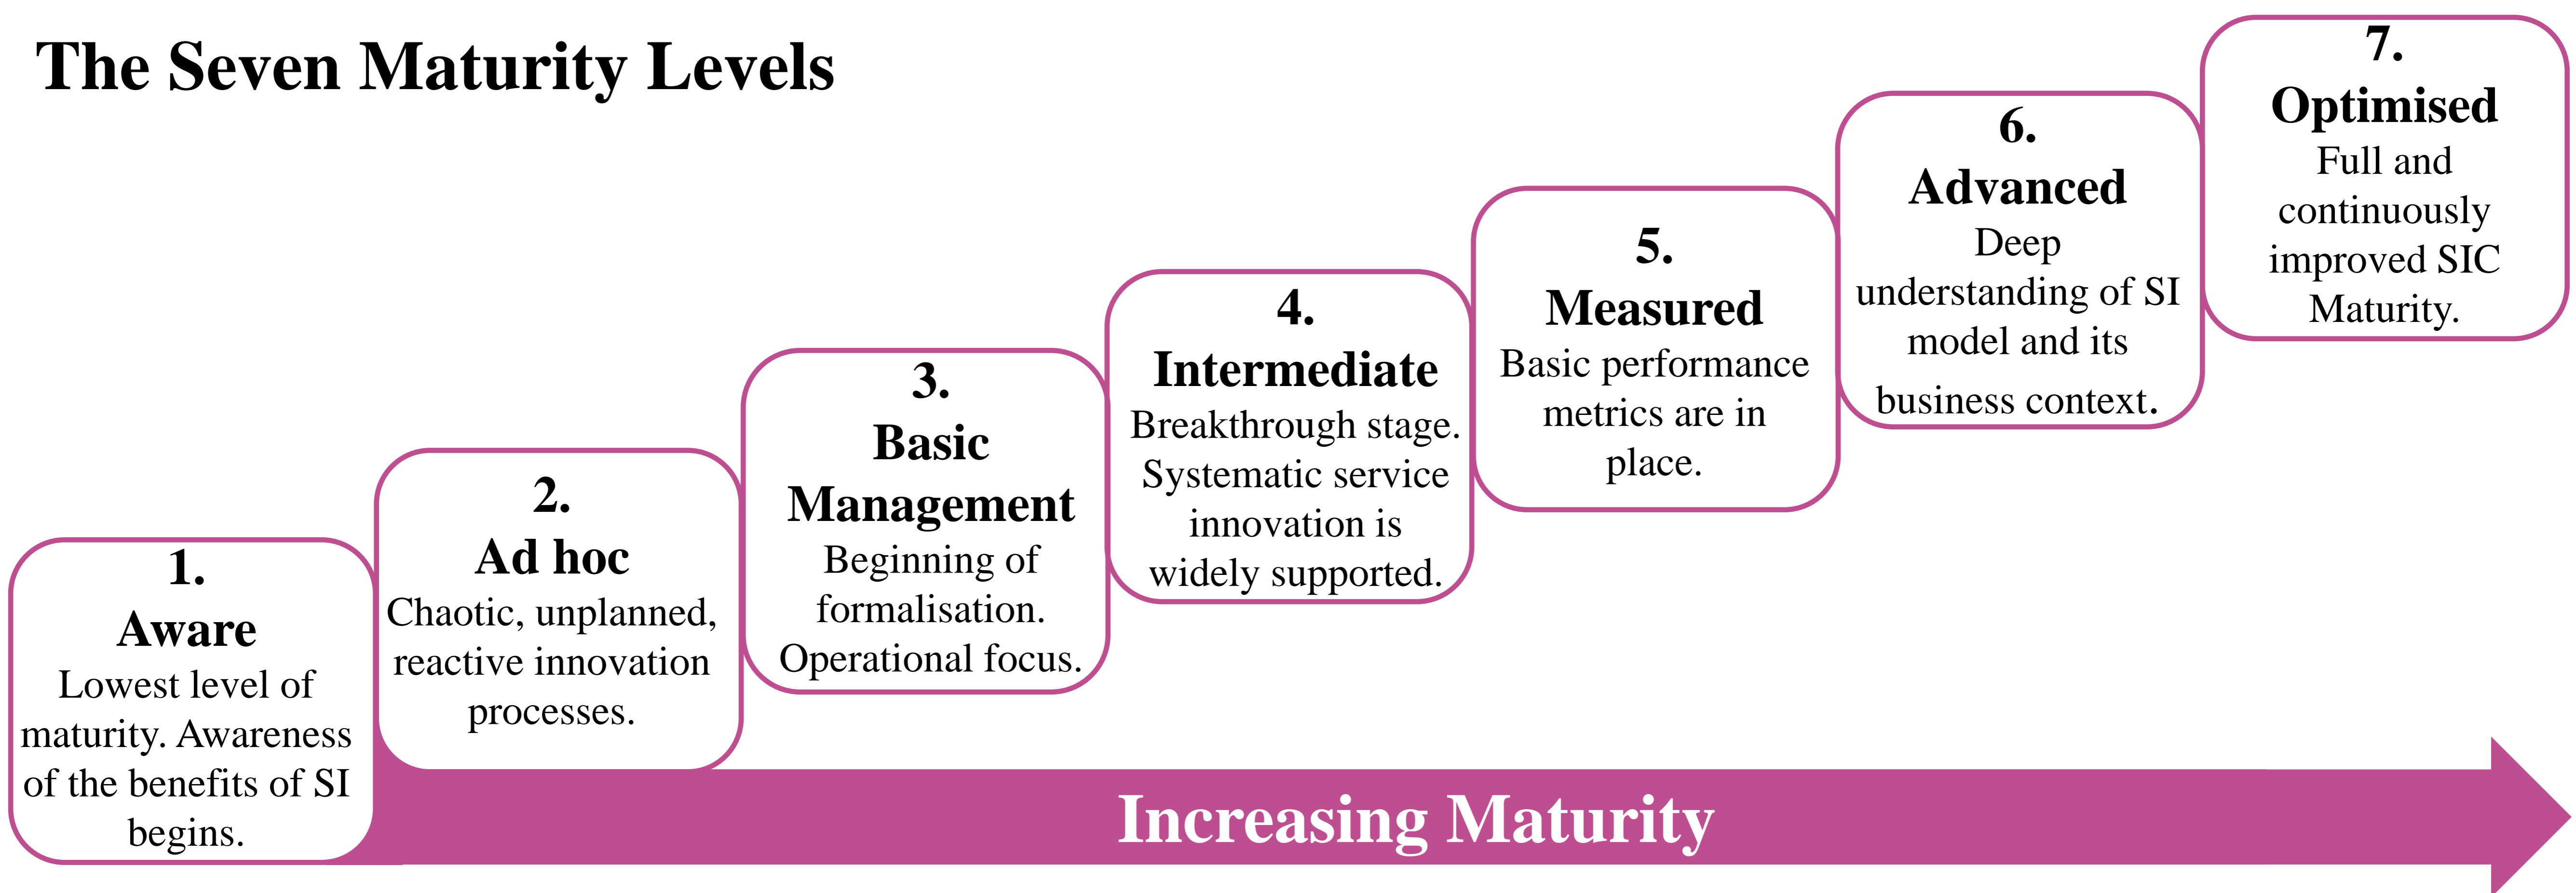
The Seven Maturity Levels

1.
Aware
Lowest level of maturity. Awareness of the benefits of SI begins.

2.
Ad hoc
Chaotic, unplanned, reactive innovation processes.

3.
Basic Management
Beginning of formalisation. Operational focus.

4.
Intermediate
Breakthrough stage. Systematic service innovation is widely supported.

5.
Measured
Basic performance metrics are in place.

6.
Advanced
Deep understanding of SI model and its business context.

7.
Optimised
Full and continuously improved SIC Maturity.

Increasing Maturity